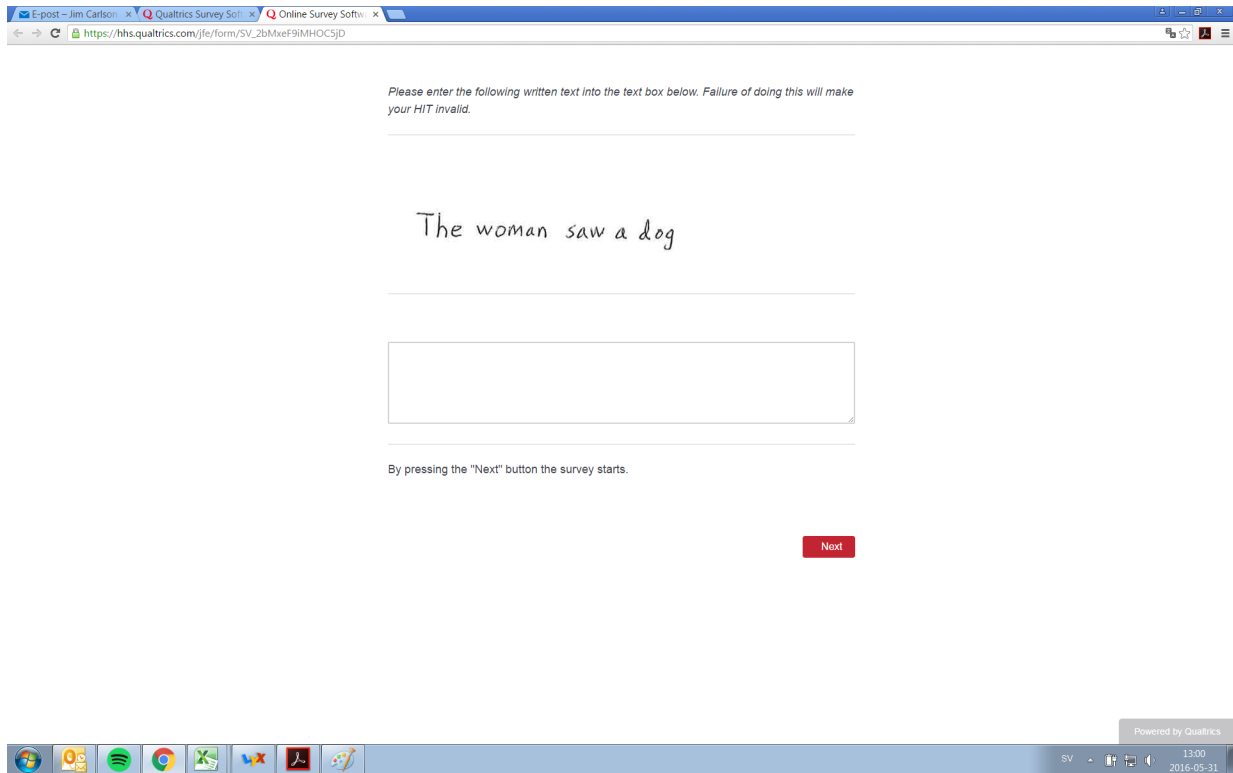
E-post – Jim Carlson ×
Qualtrics Survey Soft ×
Online Survey Softw ×

https://hhs.qualtrics.com/jfe/form/SV_2bMxeF9iMHOC5jD

*Please enter the following written text into the text box below. Failure of doing this will make your HIT invalid.*

The woman saw a dog

By pressing the "Next" button the survey starts.

Next

Powered by Qualtrics

SV
13:00
2016-05-31